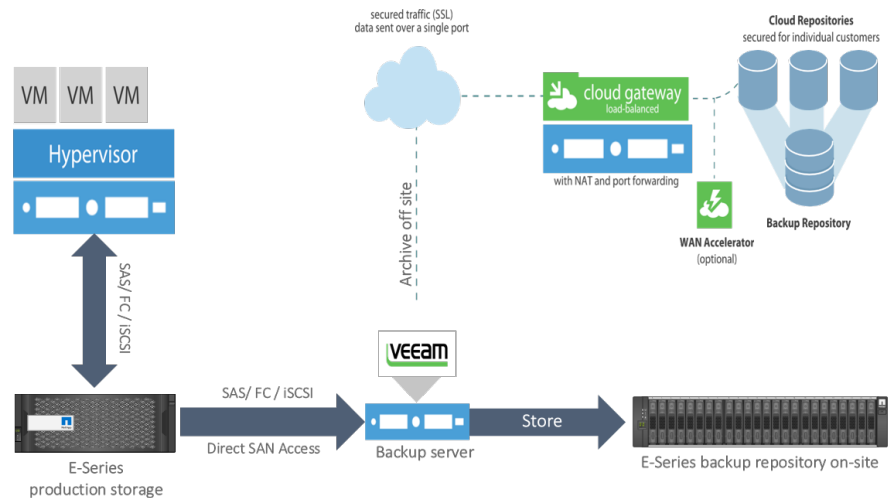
secured traffic (SSL)
data sent over a single port

Cloud Repositories
secured for individual customers

VM VM VM

Hypervisor

cloud gateway
load-balanced

with NAT and port forwarding

Archive off site

WAN Accelerator
(optional)

Backup Repository

SAS/ FC / iSCSI

VEEAM

SAS/ FC / iSCSI

Direct SAN Access

Store

E-Series
production storage

Backup server

E-Series backup repository on-site